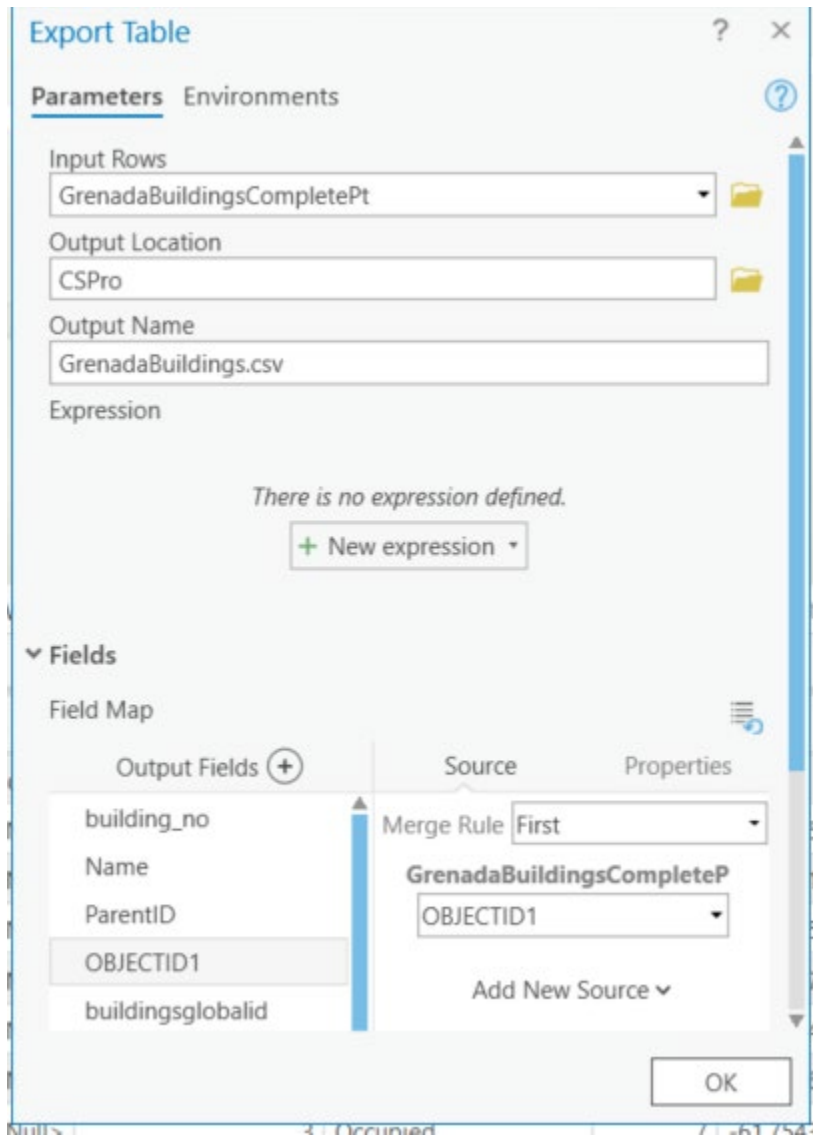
Export Table ? ×

Parameters Environments

Input Rows
GrenadaBuildingsCompletePt

Output Location
CSPro

Output Name
GrenadaBuildings.csv

Expression

There is no expression defined.

+ New expression

Fields

Field Map

Output Fields

Source Properties

building_no
Name
ParentID
OBJECTID1
buildingsglobalid

Merge Rule First

GrenadaBuildingsCompleteP
OBJECTID1

Add New Source

OK

Null> 3 Occupied 7 -61.754